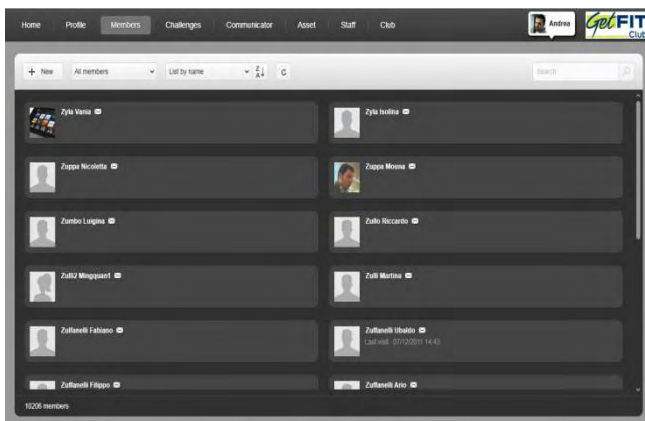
Home Profile Members Challenges Communicator Asset Staff Club

Andrea GetFIT Club

+ New All members List by name C

Search

Zyla Vania

Zyla Isolina

Zuppa Nicoletta

Zuppa Mosna

Zumbo Luigina

Zullo Riccardo

Zulli2 Mingquan1

Zulli Martina

Zuffanelli Fabiano

Zuffanelli Ubaldo
Last visit: 07/12/2011 14:43

Zuffanelli Filippo

Zuffanelli Ario

10206 members